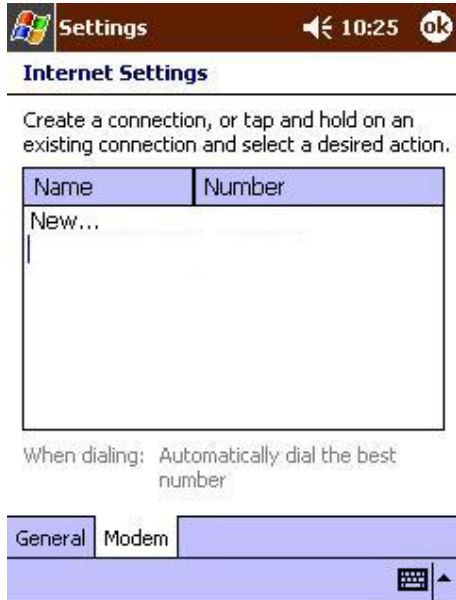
Settings 10:25 ok

Internet Settings

Create a connection, or tap and hold on an existing connection and select a desired action.

| Name | Number |
|---|---|
| New... | |

When dialing: Automatically dial the best number

General Modem